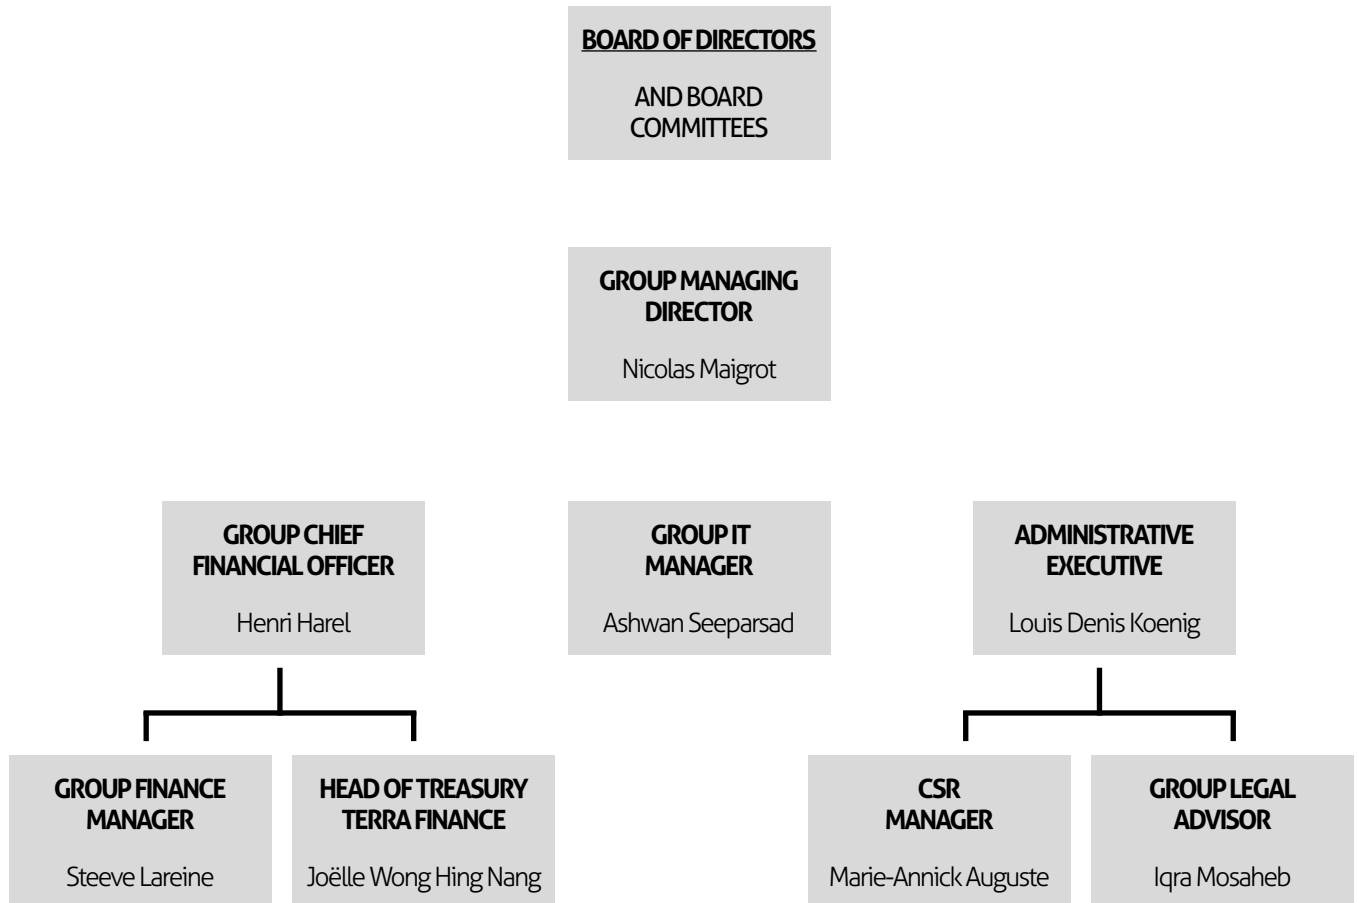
BOARD OF DIRECTORS

AND BOARD COMMITTEES

GROUP MANAGING DIRECTOR

Nicolas Maigrot

GROUP CHIEF FINANCIAL OFFICER

Henri Harel

GROUP IT MANAGER

Ashwan Seeparsad

ADMINISTRATIVE EXECUTIVE

Louis Denis Koenig

GROUP FINANCE MANAGER

Steeve Lareine

HEAD OF TREASURY TERRA FINANCE

Joëlle Wong Hing Nang

CSR MANAGER

Marie-Annick Auguste

GROUP LEGAL ADVISOR

Iqra Mosaheb